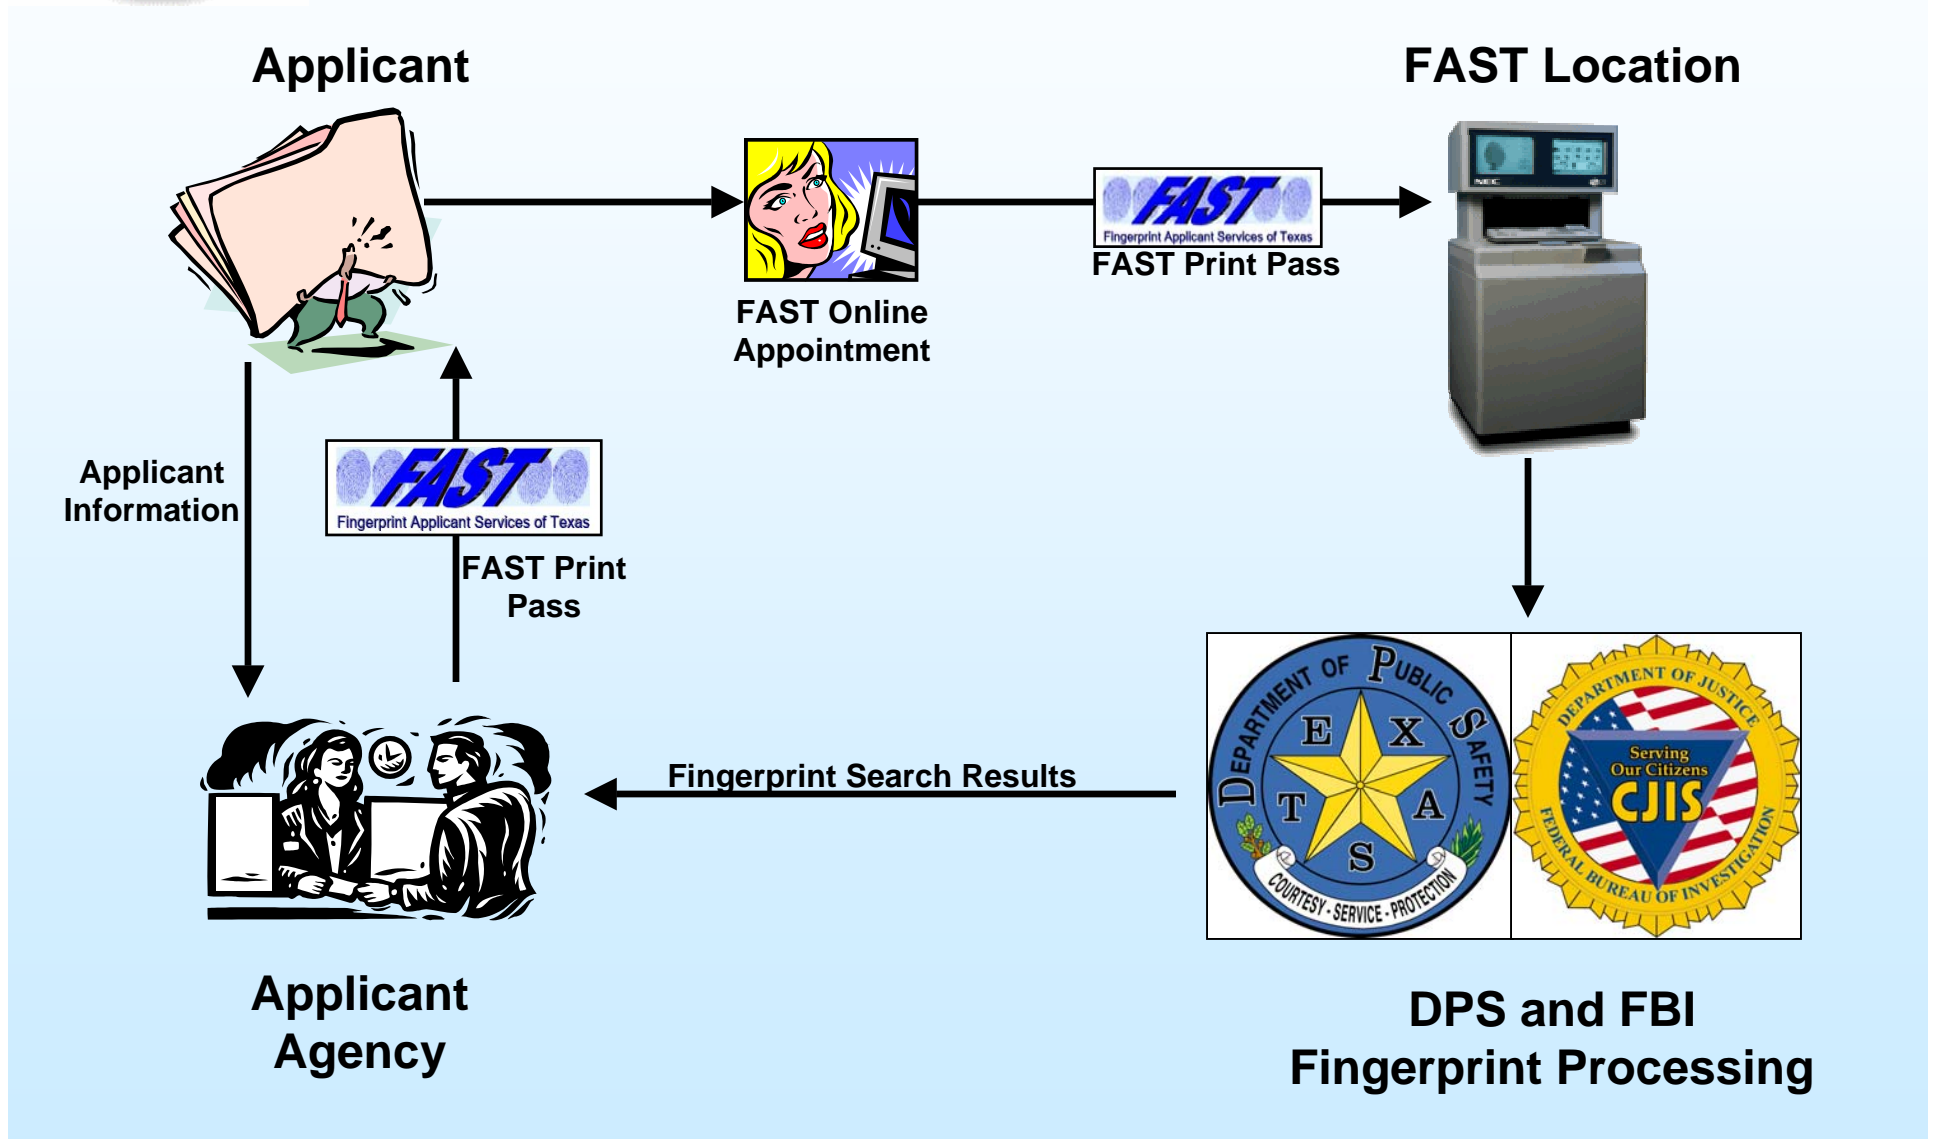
Applicant

FAST Location

FAST Online Appointment

FAST
Fingerprint Applicant Services of Texas

FAST Print Pass

NEC

Applicant Information

FAST
Fingerprint Applicant Services of Texas

FAST Print Pass

Fingerprint Search Results

DEPARTMENT OF PUBLIC SAFETY
T E X A S
COURTESY · SERVICE · PROTECTION

DEPARTMENT OF JUSTICE
Serving Our Citizens
CJIS
FEDERAL BUREAU OF INVESTIGATION

Applicant Agency

DPS and FBI Fingerprint Processing